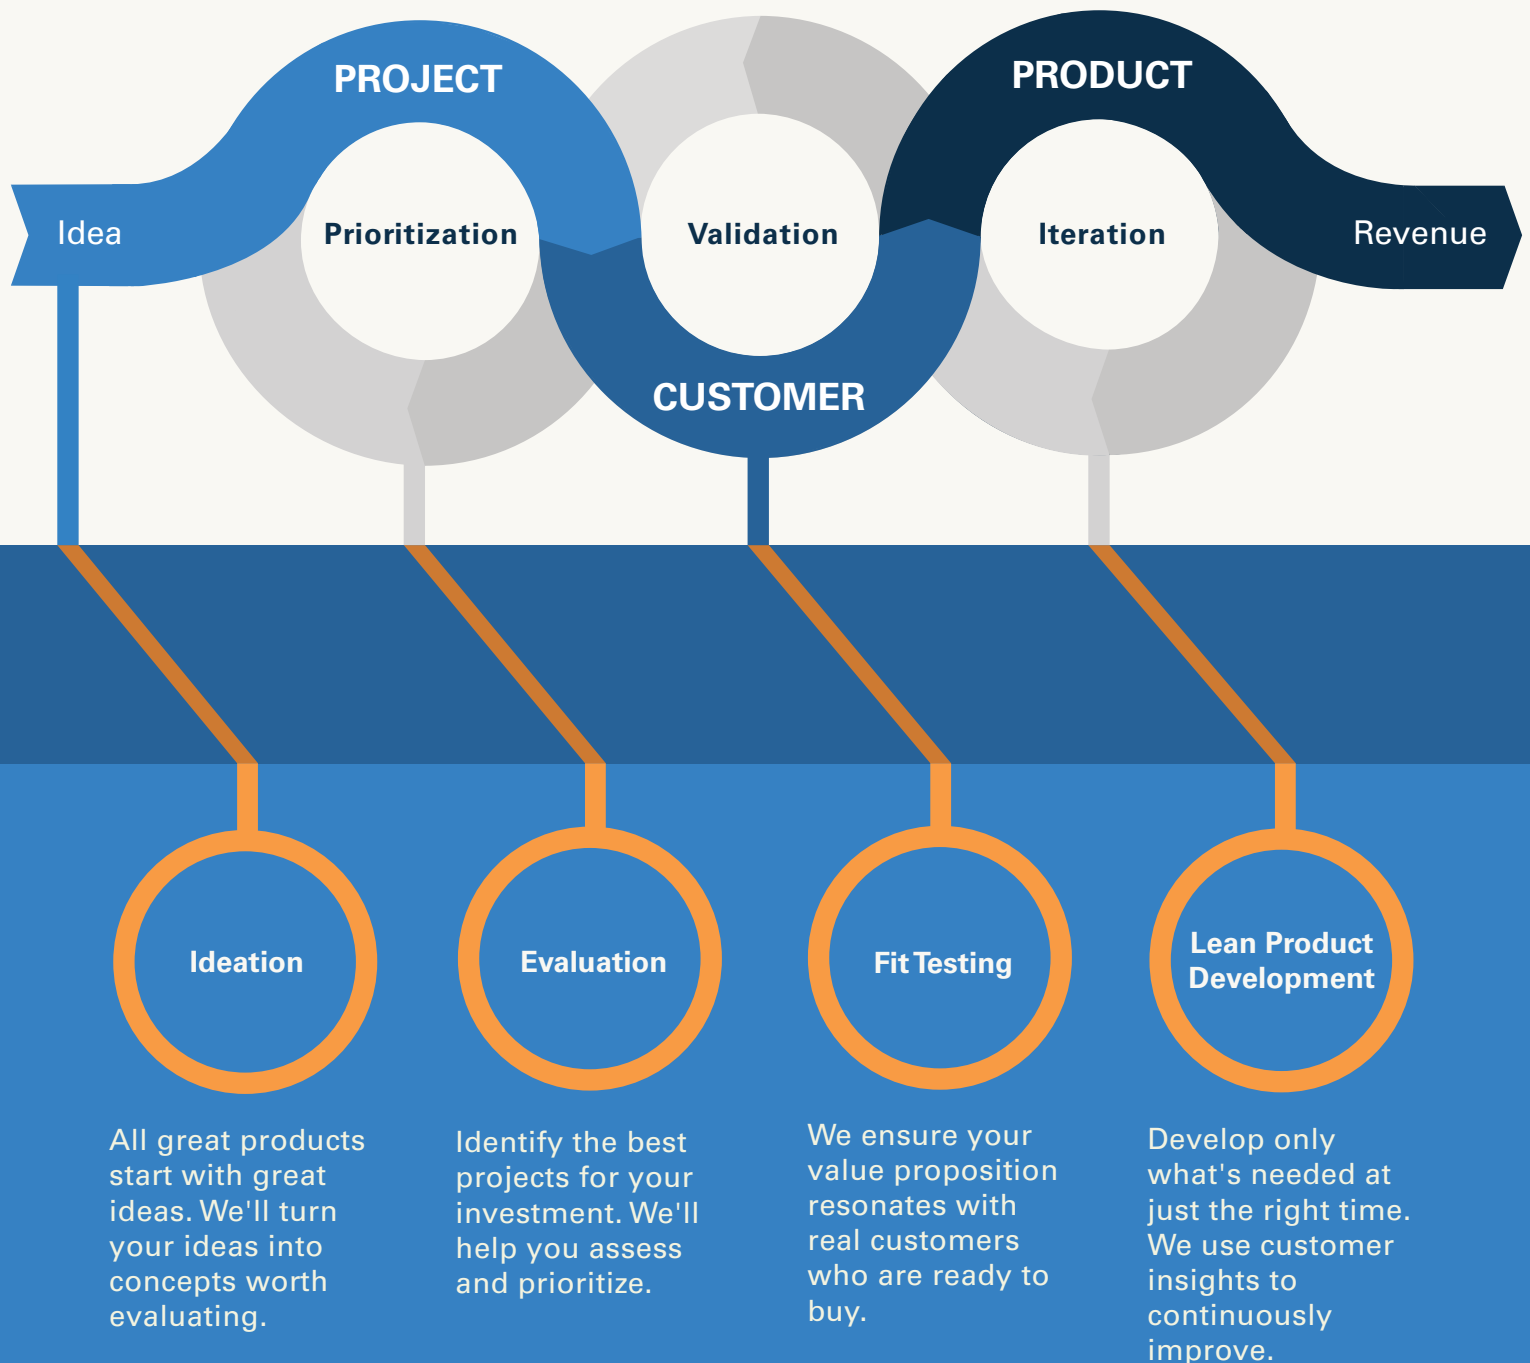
PROJECT

PRODUCT

Idea

Prioritization

Validation

Iteration

Revenue

CUSTOMER

Ideation

Evaluation

Fit Testing

Lean Product Development

All great products start with great ideas. We'll turn your ideas into concepts worth evaluating.

Identify the best projects for your investment. We'll help you assess and prioritize.

We ensure your value proposition resonates with real customers who are ready to buy.

Develop only what's needed at just the right time. We use customer insights to continuously improve.